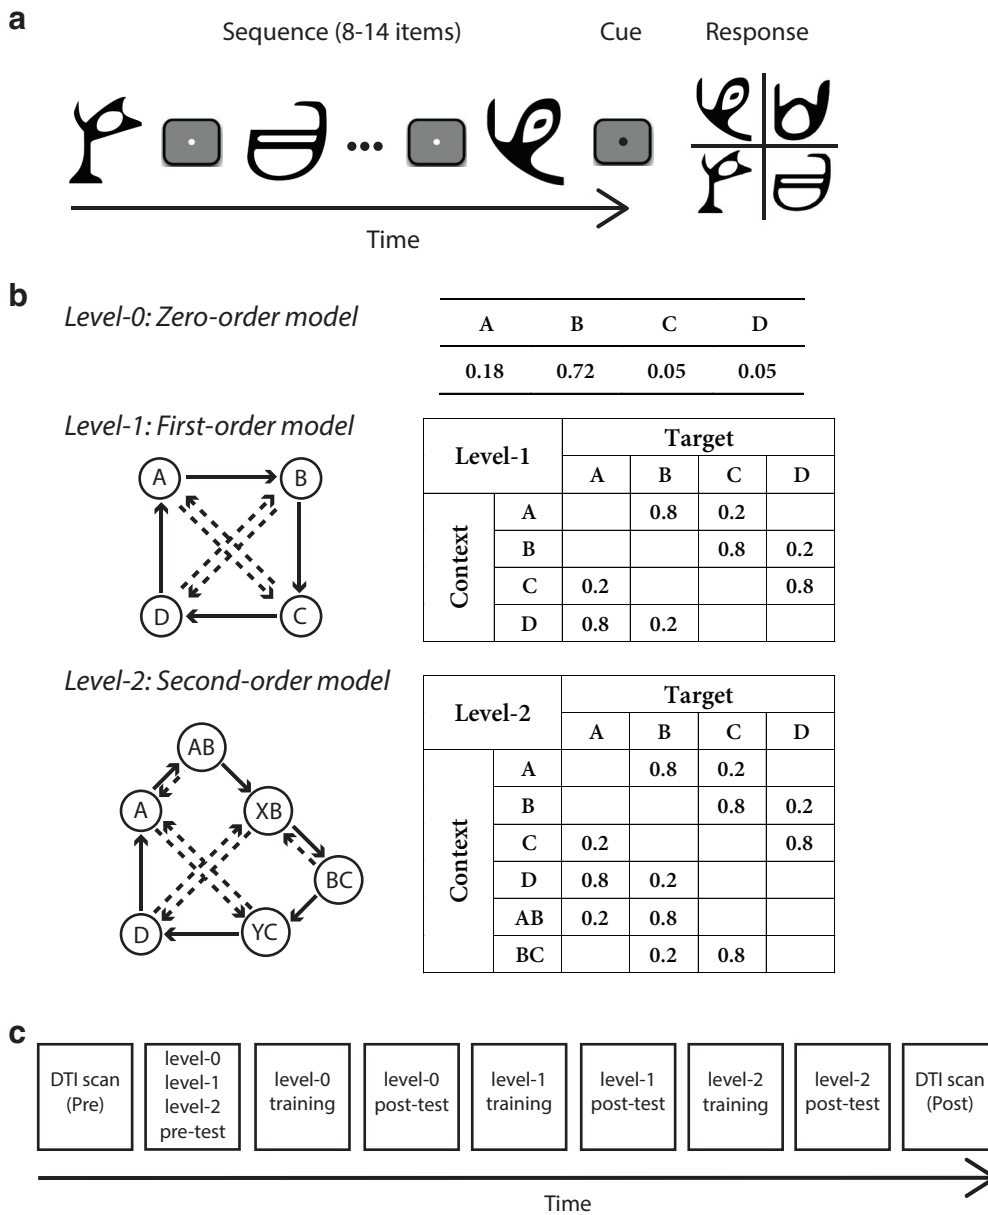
a

Sequence (8-14 items) Cue Response

Time

b

Level-0: Zero-order model

| A | B | C | D |
|---|---|---|---|
| 0.18 | 0.72 | 0.05 | 0.05 |

Level-1: First-order model

A B D C

| Level-1 | | Target | | | |
|---|---|---|---|---|---|
| | | A | B | C | D |
| Context | A | | 0.8 | 0.2 | |
| | B | | | 0.8 | 0.2 |
| | C | 0.2 | | | 0.8 |
| | D | 0.8 | 0.2 | | |

Level-2: Second-order model

AB A XB BC D YC

| Level-2 | | Target | | | |
|---|---|---|---|---|---|
| | | A | B | C | D |
| Context | A | | 0.8 | 0.2 | |
| | B | | | 0.8 | 0.2 |
| | C | 0.2 | | | 0.8 |
| | D | 0.8 | 0.2 | | |
| | AB | 0.2 | 0.8 | | |
| | BC | | 0.2 | 0.8 | |

c

DTI scan (Pre)

level-0 level-1 level-2 pre-test

level-0 training

level-0 post-test

level-1 training

level-1 post-test

level-2 training

level-2 post-test

DTI scan (Post)

Time